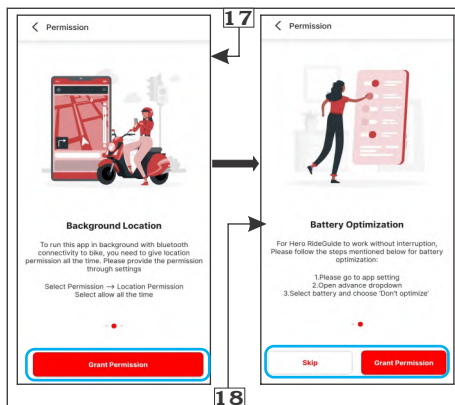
Permission

17

Background Location

To run this app in background with bluetooth connectivity to bike, you need to give location permission all the time. Please provide the permission through settings

Select Permission → Location Permission
Select allow all the time

Grant Permission

Permission

Battery Optimization

For Hero RideGuide to work without Interruption, Please follow the steps mentioned below for battery optimization:

1.Please go to app setting
2.Open advance dropdown
3.Select battery and choose 'Don't optimize'

Skip

Grant Permission

18